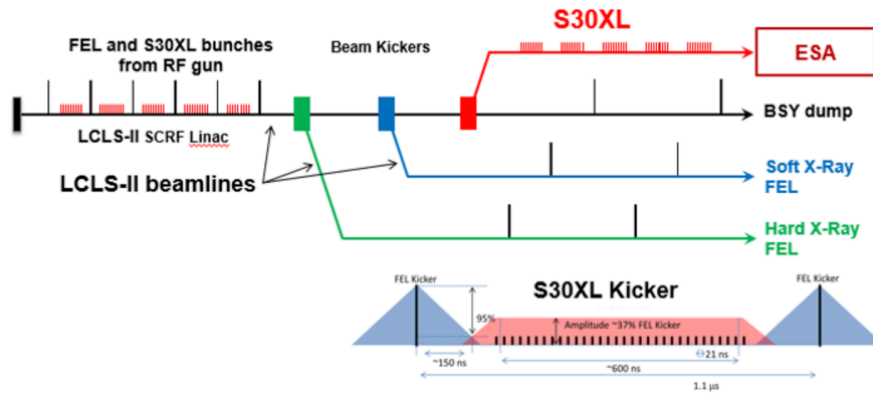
S30XL

FEL and S30XL bunches from RF gun

Beam Kickers

ESA

BSY dump

LCLS-II SCRF Linac

LCLS-II beamlines

Soft X-Ray FEL

Hard X-Ray FEL

S30XL Kicker

FEL Kicker

FEL Kicker

95%

Amplitude ~37% FEL Kicker

~150 ns

~21 ns

~600 ns

1.1 μs